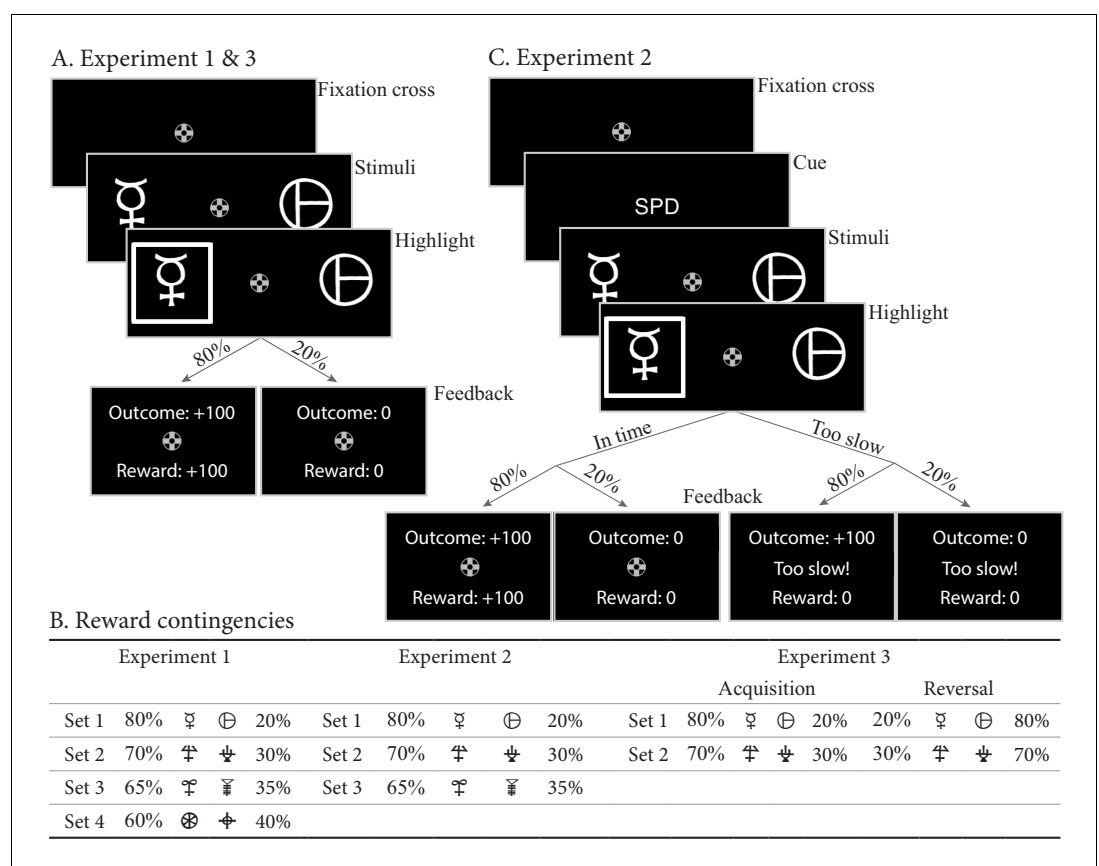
A. Experiment 1 & 3

Fixation cross

Stimuli

Highlight

80%

20%

Feedback

Outcome: +100

Reward: +100

Outcome: 0

Reward: 0

C. Experiment 2

Fixation cross

Cue

SPD

Stimuli

Highlight

In time

Too slow

80%

20%

80%

20%

Feedback

Outcome: +100

Reward: +100

Outcome: 0

Reward: 0

Outcome: +100

Too slow!

Reward: 0

Outcome: 0

Too slow!

Reward: 0

B. Reward contingencies

| Experiment 1 | | | | | Experiment 2 | | | | | Experiment 3 | | | | | | | | |
|---|---|---|---|---|---|---|---|---|---|---|---|---|---|---|---|---|---|---|
| | | | | | | | | | | | Acquisition | | | | Reversal | | | |
| Set 1 | 80% | ☿ | ⦵ | 20% | Set 1 | 80% | ☿ | ⦵ | 20% | Set 1 | 80% | ☿ | ⦵ | 20% | 20% | ☿ | ⦵ | 80% |
| Set 2 | 70% | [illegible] | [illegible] | 30% | Set 2 | 70% | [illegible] | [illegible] | 30% | Set 2 | 70% | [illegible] | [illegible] | 30% | 30% | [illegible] | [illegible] | 70% |
| Set 3 | 65% | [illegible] | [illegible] | 35% | Set 3 | 65% | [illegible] | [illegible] | 35% | | | | | | | | | |
| Set 4 | 60% | ⊛ | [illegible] | 40% | | | | | | | | | | | | | | |